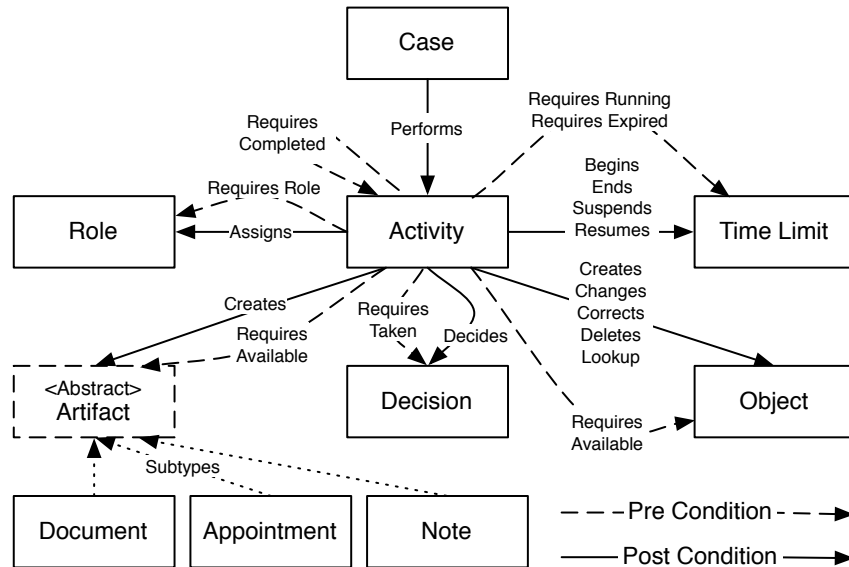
Case

Performs

Requires Completed

Requires Running
Requires Expired

Requires Role

Role

Assigns

Activity

Begins
Ends
Suspends
Resumes

Time Limit

Creates

Requires Available

Requires Taken

Decides

Creates
Changes
Corrects
Deletes
Lookup

<Abstract>
Artifact

Decision

Object

Requires Available

Subtypes

Document

Appointment

Note

Pre Condition

Post Condition